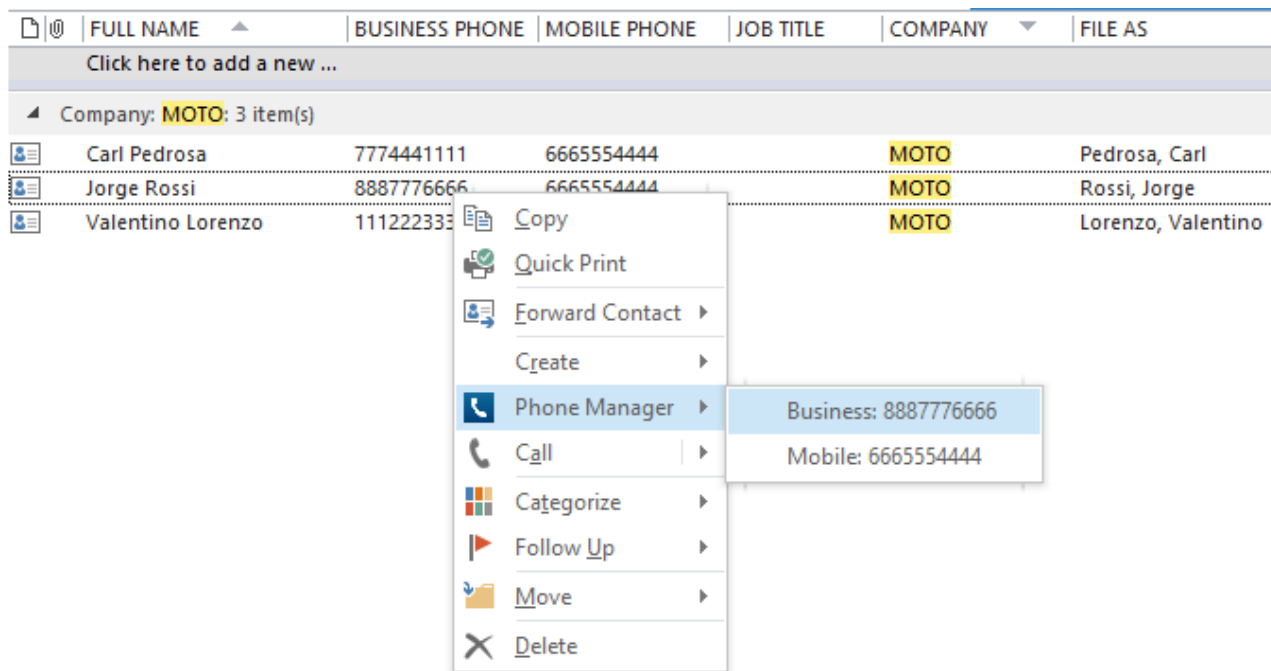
| FULL NAME | BUSINESS PHONE | MOBILE PHONE | JOB TITLE | COMPANY | FILE AS |
|---|---|---|---|---|---|
| Click here to add a new ... | | | | | |

Company: MOTO: 3 item(s)

| | | | | | |
|---|---|---|---|---|---|
| Carl Pedrosa | 7774441111 | 6665554444 | | MOTO | Pedrosa, Carl |
| Jorge Rossi | 8887776666 | 6665554444 | | MOTO | Rossi, Jorge |
| Valentino Lorenzo | 11122233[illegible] | | | MOTO | Lorenzo, Valentino |

Copy
Quick Print
Forward Contact
Create
Phone Manager
Call
Categorize
Follow Up
Move
Delete

Business: 8887776666
Mobile: 6665554444